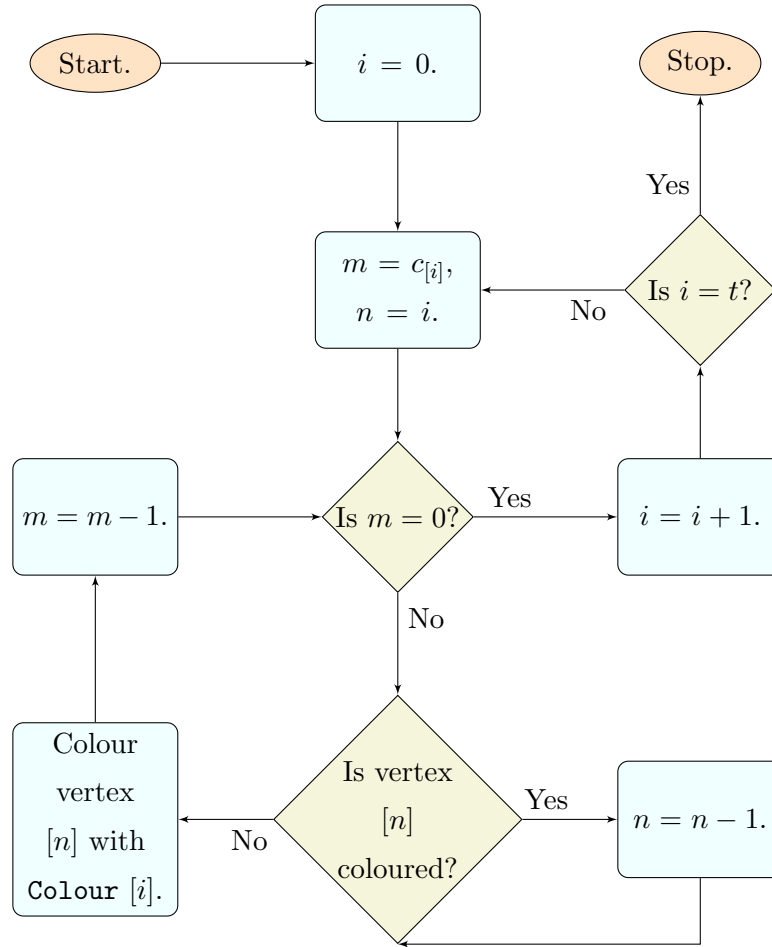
Start.

$i = 0.$

Stop.

Yes

$m = c_{[i]},$
$n = i.$

No

Is $i = t$?

$m = m - 1.$

Is $m = 0$?

Yes

$i = i + 1.$

No

Colour vertex $[n]$ with Colour $[i]$.

No

Is vertex $[n]$ coloured?

Yes

$n = n - 1.$